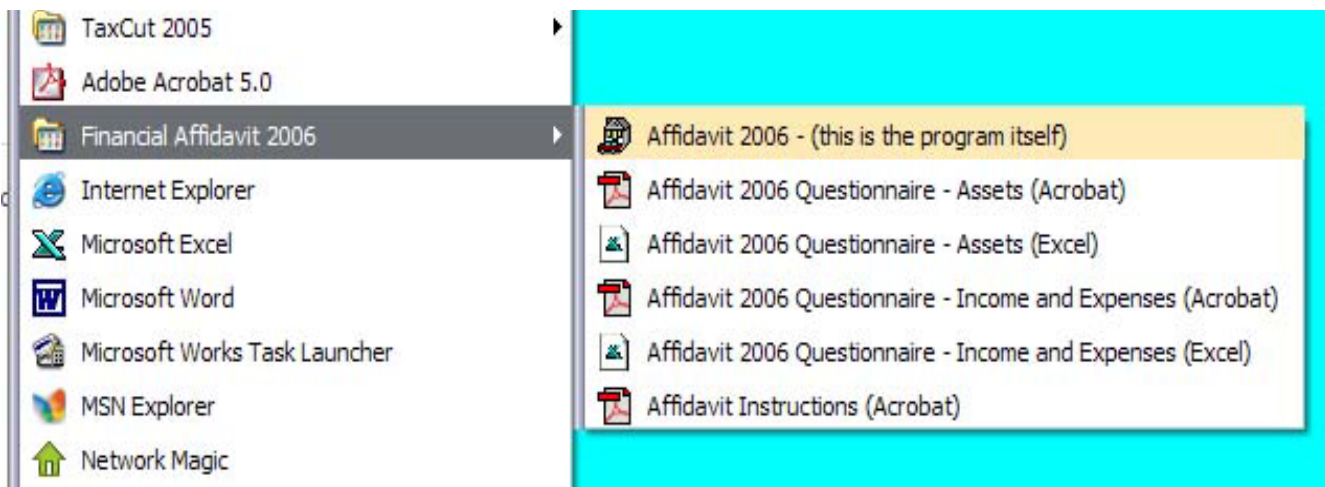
TaxCut 2005
Adobe Acrobat 5.0
Financial Affidavit 2006
Internet Explorer
Microsoft Excel
Microsoft Word
Microsoft Works Task Launcher
MSN Explorer
Network Magic

Affidavit 2006 - (this is the program itself)
Affidavit 2006 Questionnaire - Assets (Acrobat)
Affidavit 2006 Questionnaire - Assets (Excel)
Affidavit 2006 Questionnaire - Income and Expenses (Acrobat)
Affidavit 2006 Questionnaire - Income and Expenses (Excel)
Affidavit Instructions (Acrobat)